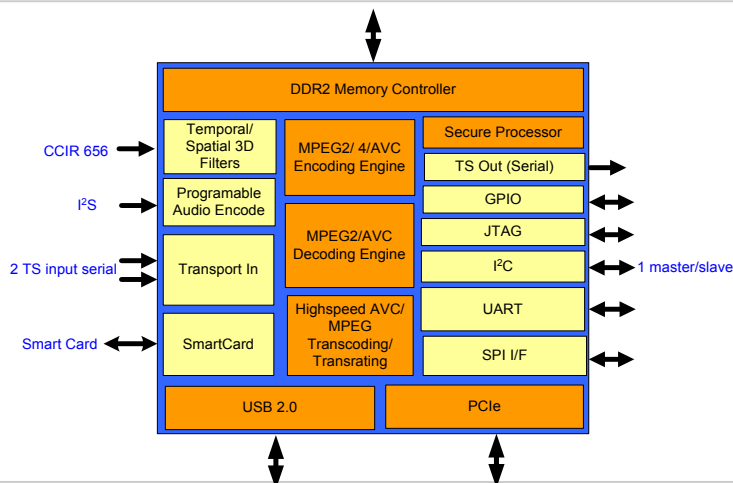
DDR2 Memory Controller

CCIR 656

Temporal/ Spatial 3D Filters

MPEG2/ 4/AVC Encoding Engine

Secure Processor

TS Out (Serial)

$I^2S$

Programable Audio Encode

GPIO

MPEG2/AVC Decoding Engine

JTAG

2 TS input serial

Transport In

$I^2C$

1 master/slave

Highspeed AVC/ MPEG Transcoding/ Transrating

UART

Smart Card

SmartCard

SPI I/F

USB 2.0

PCIe